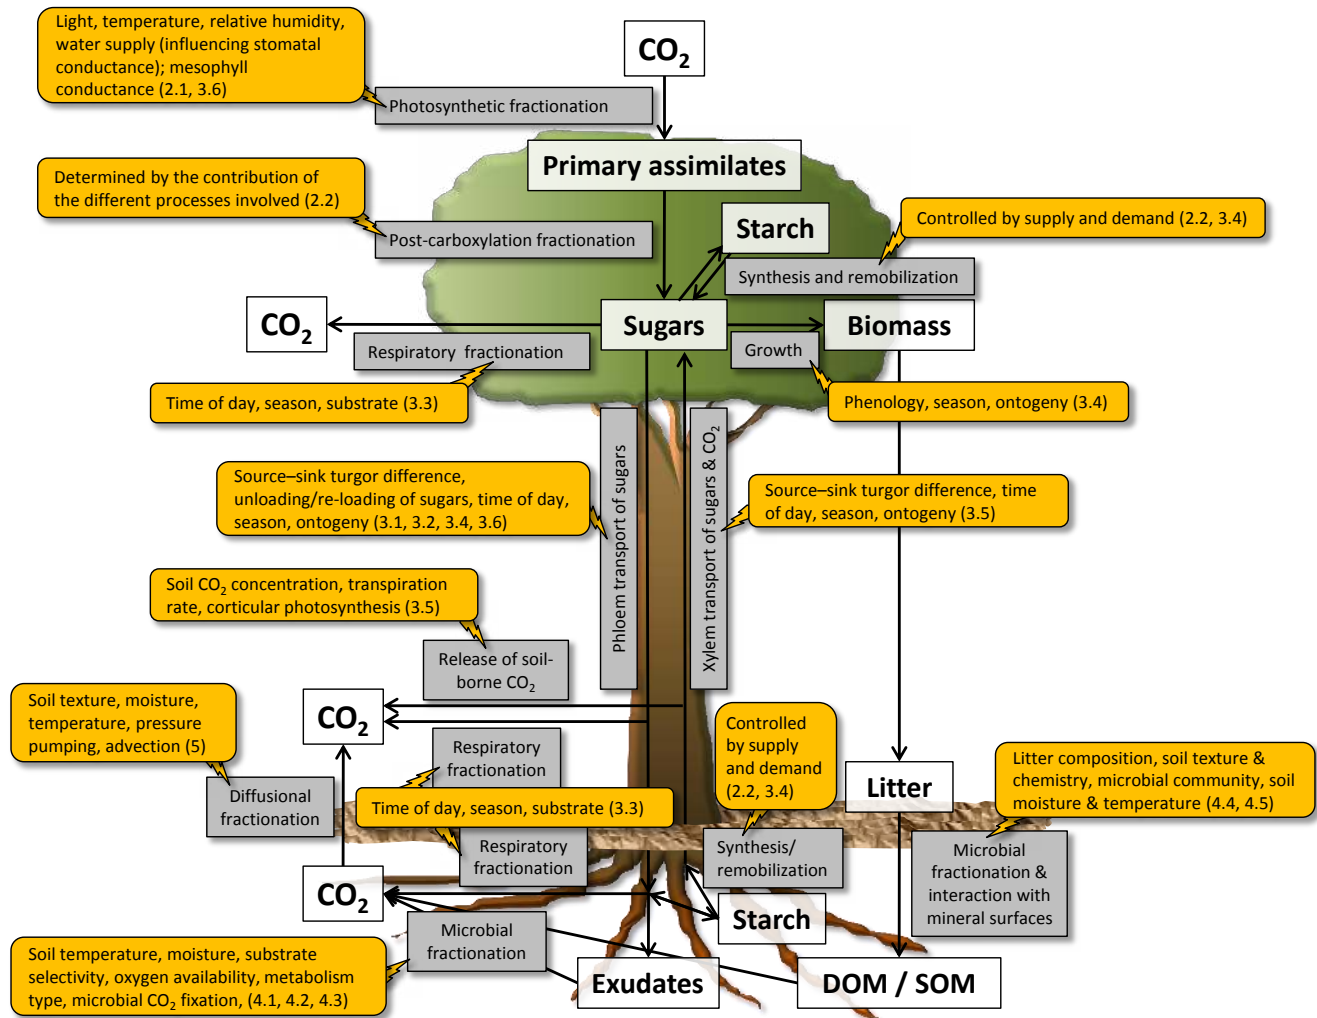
Light, temperature, relative humidity, water supply (influencing stomatal conductance); mesophyll conductance (2.1, 3.6)

$CO_2$

Photosynthetic fractionation

Primary assimilates

Determined by the contribution of the different processes involved (2.2)

Post-carboxylation fractionation

Starch

Controlled by supply and demand (2.2, 3.4)

Synthesis and remobilization

$CO_2$

Sugars

Biomass

Respiratory fractionation

Growth

Time of day, season, substrate (3.3)

Phenology, season, ontogeny (3.4)

Source–sink turgor difference, unloading/re-loading of sugars, time of day, season, ontogeny (3.1, 3.2, 3.4, 3.6)

Phloem transport of sugars

Xylem transport of sugars & $CO_2$

Source–sink turgor difference, time of day, season, ontogeny (3.5)

Soil $CO_2$ concentration, transpiration rate, corticular photosynthesis (3.5)

Release of soil-borne $CO_2$

Soil texture, moisture, temperature, pressure pumping, advection (5)

$CO_2$

Respiratory fractionation

Controlled by supply and demand (2.2, 3.4)

Litter

Litter composition, soil texture & chemistry, microbial community, soil moisture & temperature (4.4, 4.5)

Diffusional fractionation

Time of day, season, substrate (3.3)

Respiratory fractionation

Synthesis/ remobilization

Microbial fractionation & interaction with mineral surfaces

$CO_2$

Starch

Microbial fractionation

Soil temperature, moisture, substrate selectivity, oxygen availability, metabolism type, microbial $CO_2$ fixation, (4.1, 4.2, 4.3)

Exudates

DOM / SOM